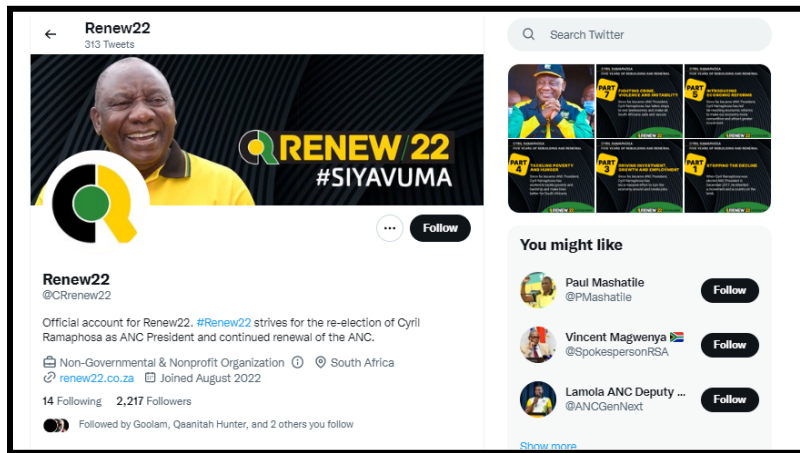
Renew22
313 Tweets

RENEW22
#SIYAVUMA

Follow

Renew22
@CRrenew22

Official account for Renew22. #Renew22 strives for the re-election of Cyril Ramaphosa as ANC President and continued renewal of the ANC.

Non-Governmental & Nonprofit Organization South Africa
renew22.co.za Joined August 2022

14 Following 2,217 Followers

Followed by Goolam, Qaanitah Hunter, and 2 others you follow

Search Twitter

PART 7 FIGHTING CRIME, VIOLENCE AND INSTABILITY
PART 6
PART 5 INTRODUCING ECONOMIC REFORMS
PART 4 TACKLING POVERTY AND HUNGER
PART 3 DRIVING INVESTMENT, GROWTH AND EMPLOYMENT
PART 1 STOPPING THE DECLINE

You might like

Paul Mashatile
@PMashatile
Follow

Vincent Magwenya
@SpokespersonRSA
Follow

Lamola ANC Deputy ...
@ANCGenNext
Follow

Show more